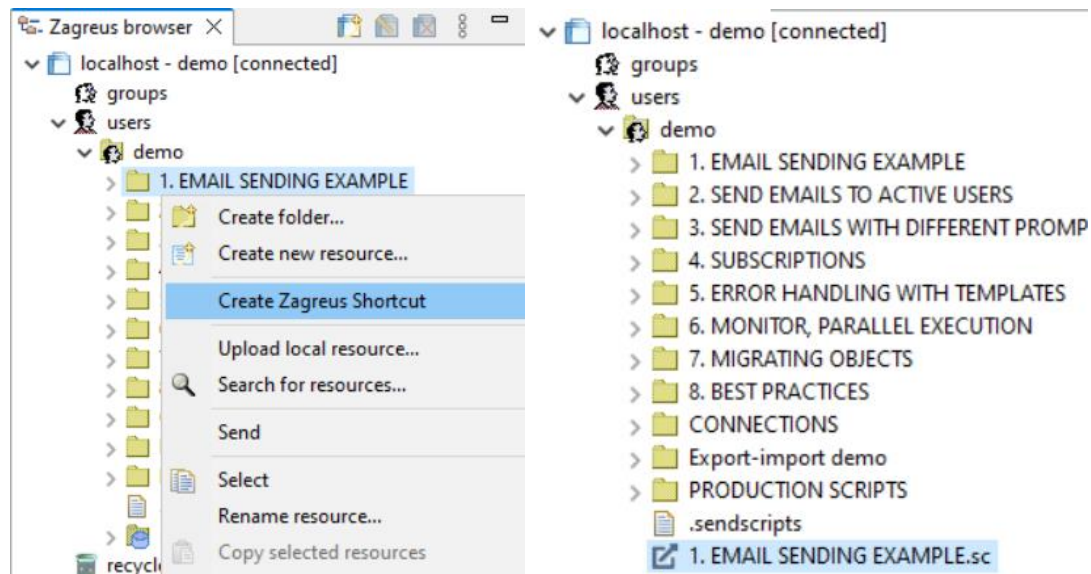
Zagreus browser

localhost - demo [connected]
groups
users
demo
1. EMAIL SENDING EXAMPLE

Create folder...
Create new resource...
Create Zagreus Shortcut
Upload local resource...
Search for resources...
Send
Select
Rename resource...
Copy selected resources

recycl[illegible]

localhost - demo [connected]
groups
users
demo
1. EMAIL SENDING EXAMPLE
2. SEND EMAILS TO ACTIVE USERS
3. SEND EMAILS WITH DIFFERENT PROMP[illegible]
4. SUBSCRIPTIONS
5. ERROR HANDLING WITH TEMPLATES
6. MONITOR, PARALLEL EXECUTION
7. MIGRATING OBJECTS
8. BEST PRACTICES
CONNECTIONS
Export-import demo
PRODUCTION SCRIPTS
.sendscripts
1. EMAIL SENDING EXAMPLE.sc